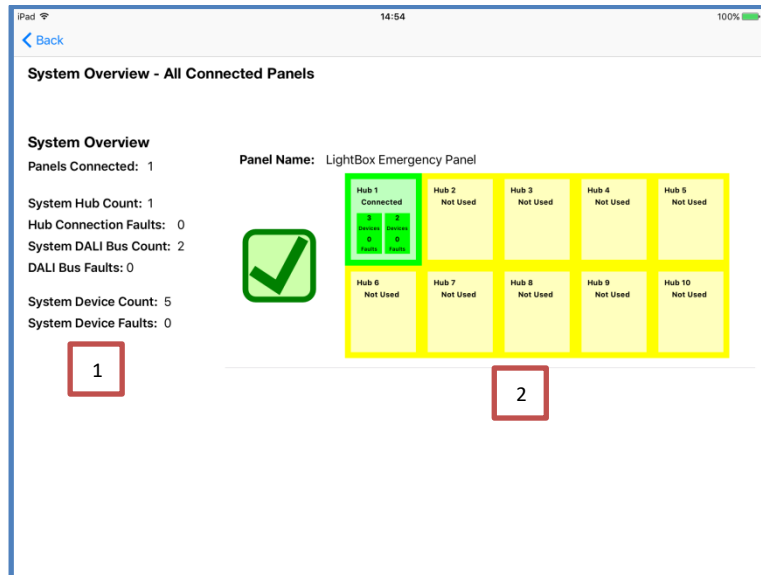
iPad
14:54
100%

Back

System Overview - All Connected Panels

System Overview
Panels Connected: 1

System Hub Count: 1
Hub Connection Faults: 0
System DALI Bus Count: 2
DALI Bus Faults: 0

System Device Count: 5
System Device Faults: 0

1

Panel Name: LightBox Emergency Panel

| Hub 1 Connected 3 Devices 0 Faults 2 Devices 0 Faults | Hub 2 Not Used | Hub 3 Not Used | Hub 4 Not Used | Hub 5 Not Used |
|---|---|---|---|---|
| Hub 6 Not Used | Hub 7 Not Used | Hub 8 Not Used | Hub 9 Not Used | Hub 10 Not Used |

2